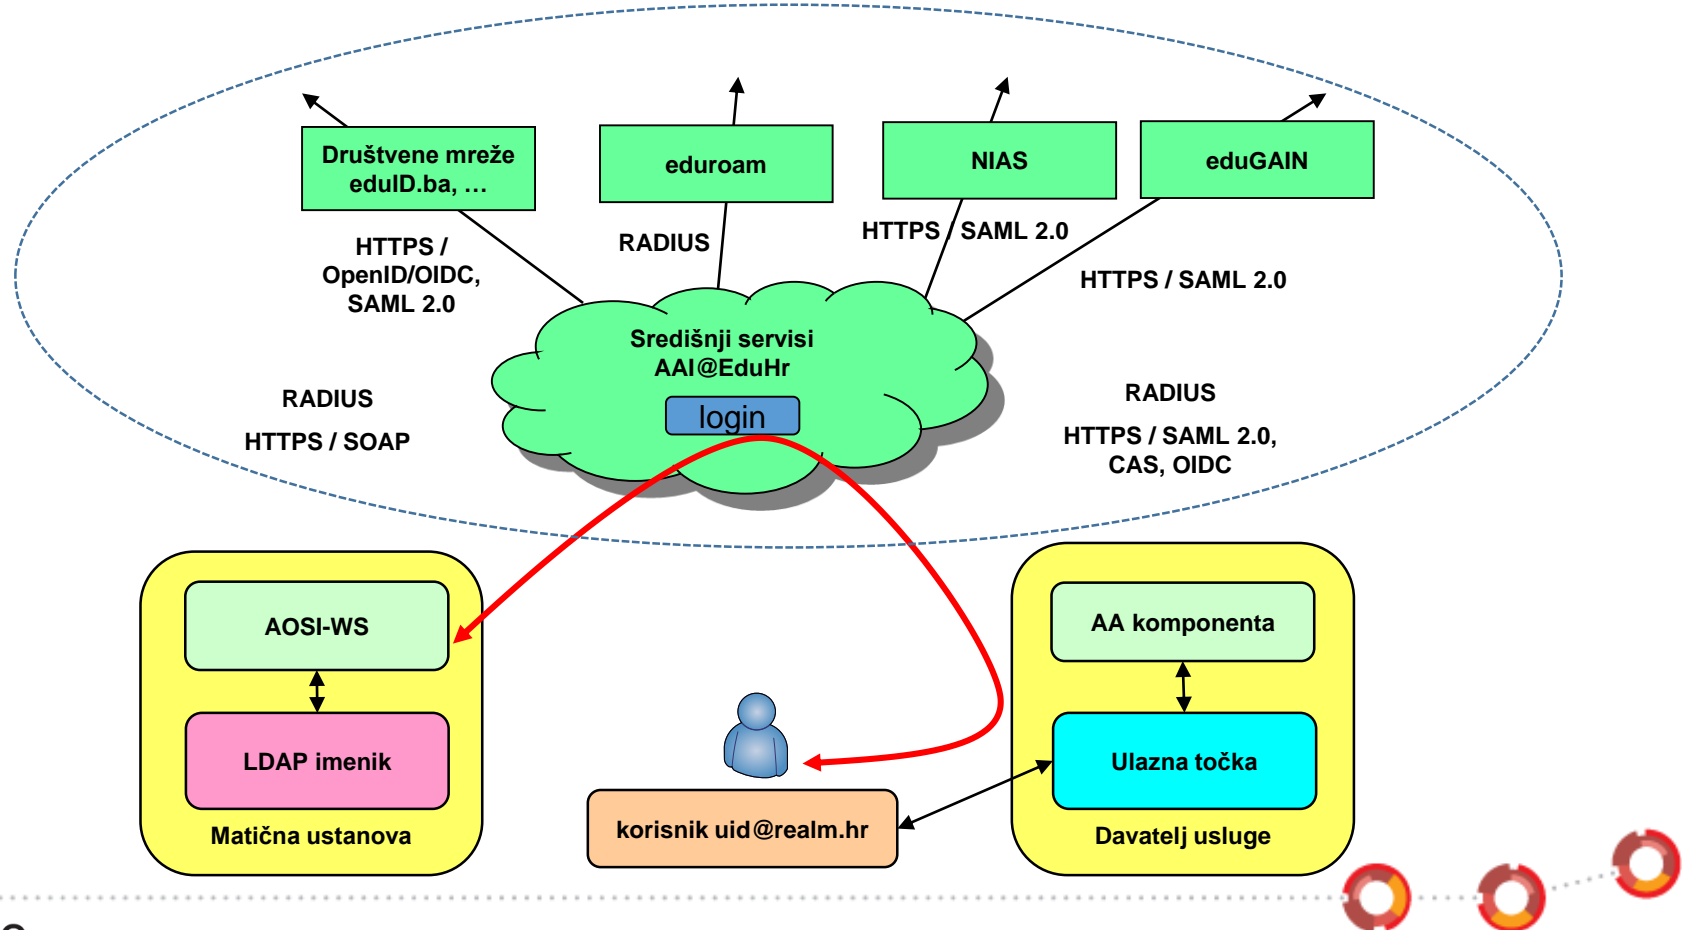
Društvene mreže
eduID.ba, ...

eduroam

NIAS

eduGAIN

HTTPS /
OpenID/OIDC,
SAML 2.0

RADIUS

HTTPS / SAML 2.0

HTTPS / SAML 2.0

Središnji servisi
AAI@EduHr

login

RADIUS

HTTPS / SOAP

RADIUS

HTTPS / SAML 2.0,
CAS, OIDC

AOSI-WS

LDAP imenik

Matična ustanova

AA komponenta

Ulazna točka

Davatelj usluge

korisnik uid@realm.hr